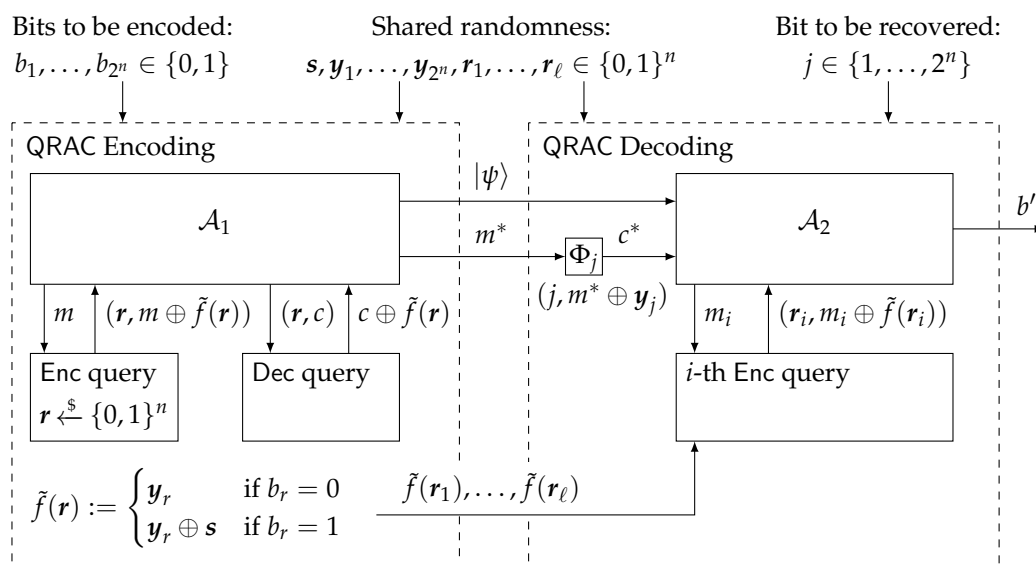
Bits to be encoded:
$b_1, \ldots, b_{2^n} \in \{0,1\}$

Shared randomness:
$\boldsymbol{s}, \boldsymbol{y}_1, \ldots, \boldsymbol{y}_{2^n}, \boldsymbol{r}_1, \ldots, \boldsymbol{r}_\ell \in \{0,1\}^n$

Bit to be recovered:
$j \in \{1, \ldots, 2^n\}$

QRAC Encoding

QRAC Decoding

$|\psi\rangle$

$\mathcal{A}_1$

$m^*$

$\Phi_j$

$c^*$

$\mathcal{A}_2$

$b'$

$m$

$(\boldsymbol{r}, m \oplus \tilde{f}(\boldsymbol{r}))$

$(\boldsymbol{r}, c)$

$c \oplus \tilde{f}(\boldsymbol{r})$

$(j, m^* \oplus \boldsymbol{y}_j)$

$m_i$

$(\boldsymbol{r}_i, m_i \oplus \tilde{f}(\boldsymbol{r}_i))$

Enc query
$\boldsymbol{r} \xleftarrow{\$} \{0,1\}^n$

Dec query

$i$-th Enc query

$\tilde{f}(\boldsymbol{r}) := \begin{cases} \boldsymbol{y}_r & \text{if } b_r = 0 \\ \boldsymbol{y}_r \oplus \boldsymbol{s} & \text{if } b_r = 1 \end{cases}$

$\tilde{f}(\boldsymbol{r}_1), \ldots, \tilde{f}(\boldsymbol{r}_\ell)$